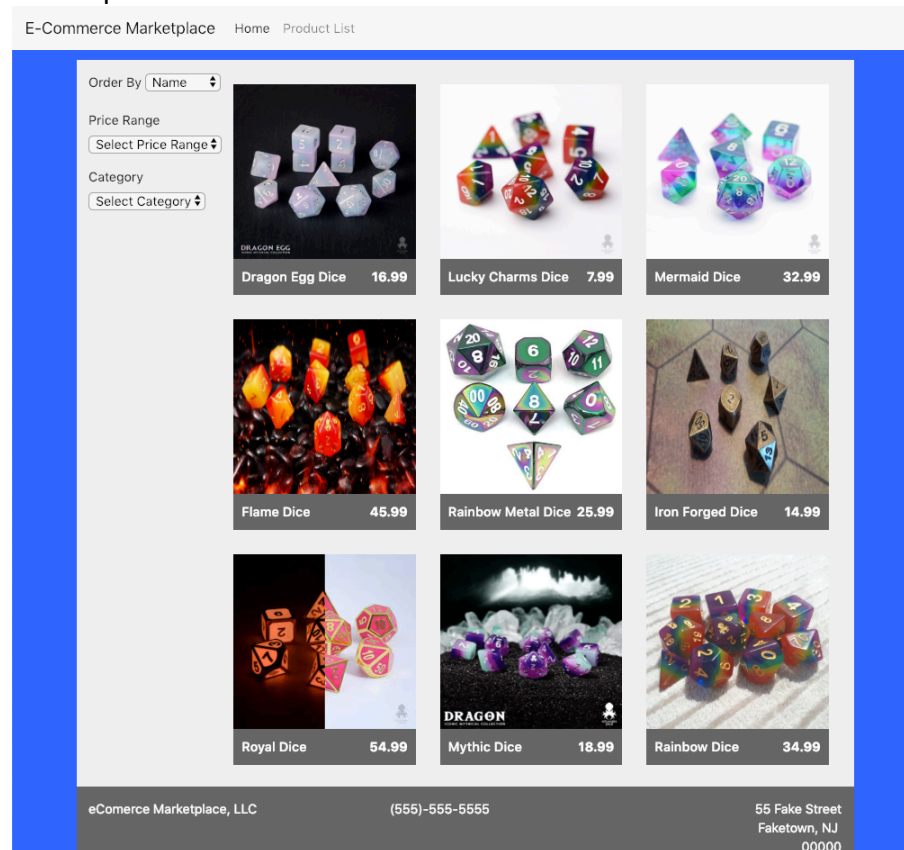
E-Commerce Marketplace Home Product List

Order By Name

Price Range
Select Price Range

Category
Select Category

DRAGON EGG

Dragon Egg Dice 16.99

Lucky Charms Dice 7.99

Mermaid Dice 32.99

Flame Dice 45.99

Rainbow Metal Dice 25.99

Iron Forged Dice 14.99

Royal Dice 54.99

DRAGON

Mythic Dice 18.99

Rainbow Dice 34.99

eComerce Marketplace, LLC

(555)-555-5555

55 Fake Street
Faketown, NJ
00000